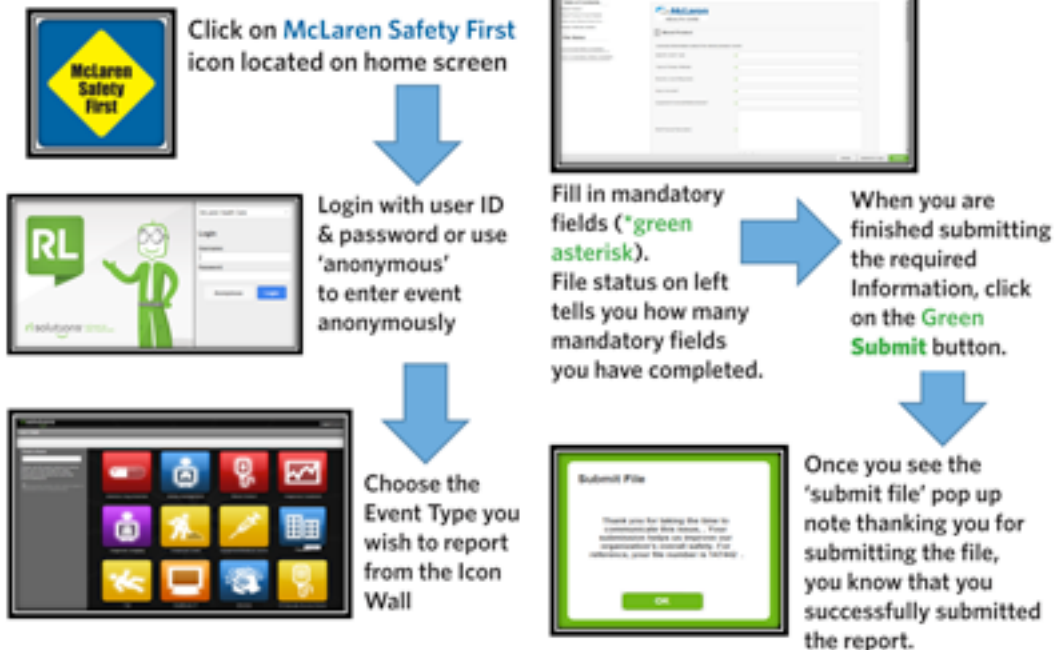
McLaren Safety First

Click on McLaren Safety First icon located on home screen

RL

Login

Login with user ID & password or use 'anonymous' to enter event anonymously

Choose the Event Type you wish to report from the Icon Wall

McLaren

Fill in mandatory fields (*green asterisk). File status on left tells you how many mandatory fields you have completed.

When you are finished submitting the required Information, click on the Green Submit button.

Submit File

Thank you for taking the time to communicate this issue. Your submission helps us improve our organization's overall safety. For reference, your file number is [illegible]

OK

Once you see the 'submit file' pop up note thanking you for submitting the file, you know that you successfully submitted the report.